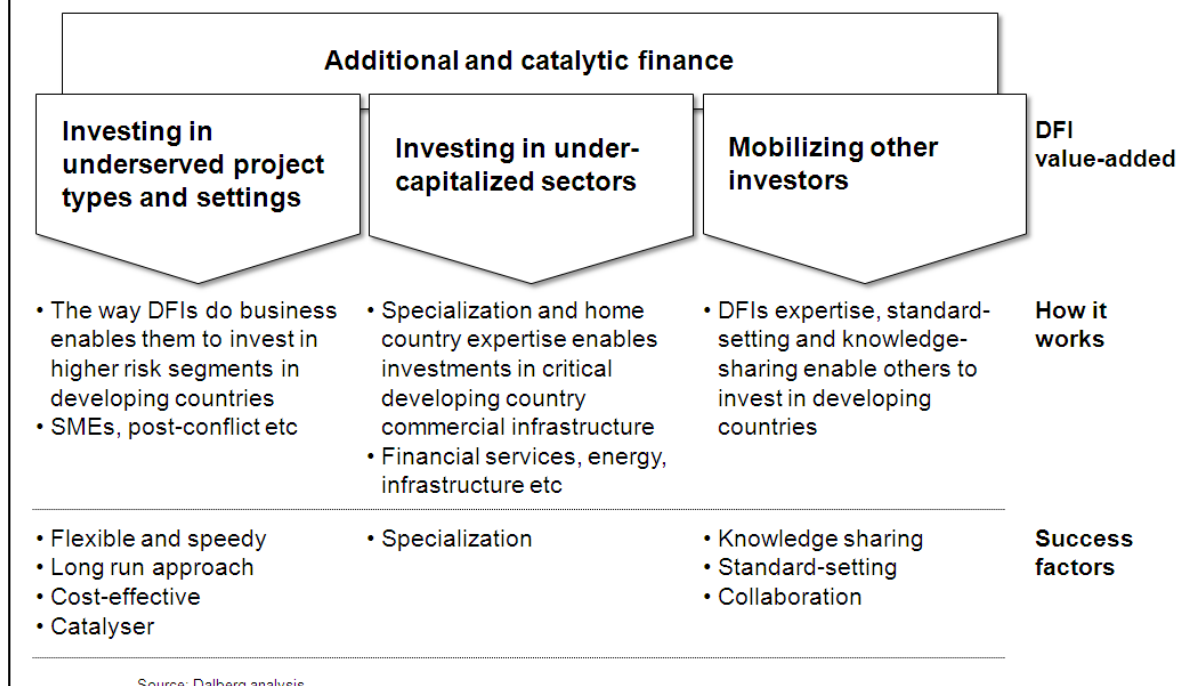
Additional and catalytic finance

| Investing in underserved project types and settings | Investing in under-capitalized sectors | Mobilizing other investors | DFI value-added |
|---|---|---|---|
| • The way DFIs do business enables them to invest in higher risk segments in developing countries<br>• SMEs, post-conflict etc | • Specialization and home country expertise enables investments in critical developing country commercial infrastructure<br>• Financial services, energy, infrastructure etc | • DFIs expertise, standard-setting and knowledge-sharing enable others to invest in developing countries | How it works |
| • Flexible and speedy<br>• Long run approach<br>• Cost-effective<br>• Catalyser | • Specialization | • Knowledge sharing<br>• Standard-setting<br>• Collaboration | Success factors |

Source: Dalberg analysis